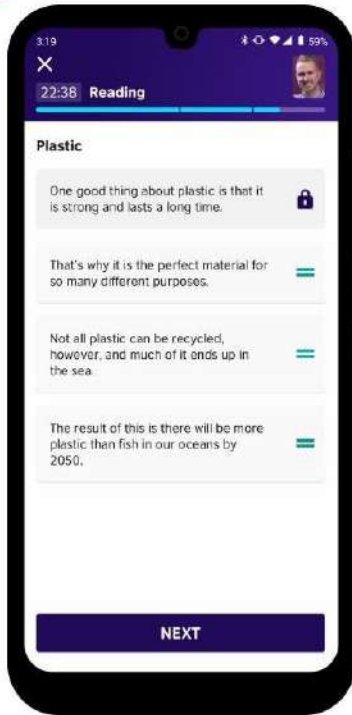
3:19
59%
×
22:38 Reading

Plastic

One good thing about plastic is that it is strong and lasts a long time.

That's why it is the perfect material for so many different purposes.

Not all plastic can be recycled, however, and much of it ends up in the sea.

The result of this is there will be more plastic than fish in our oceans by 2050.

NEXT